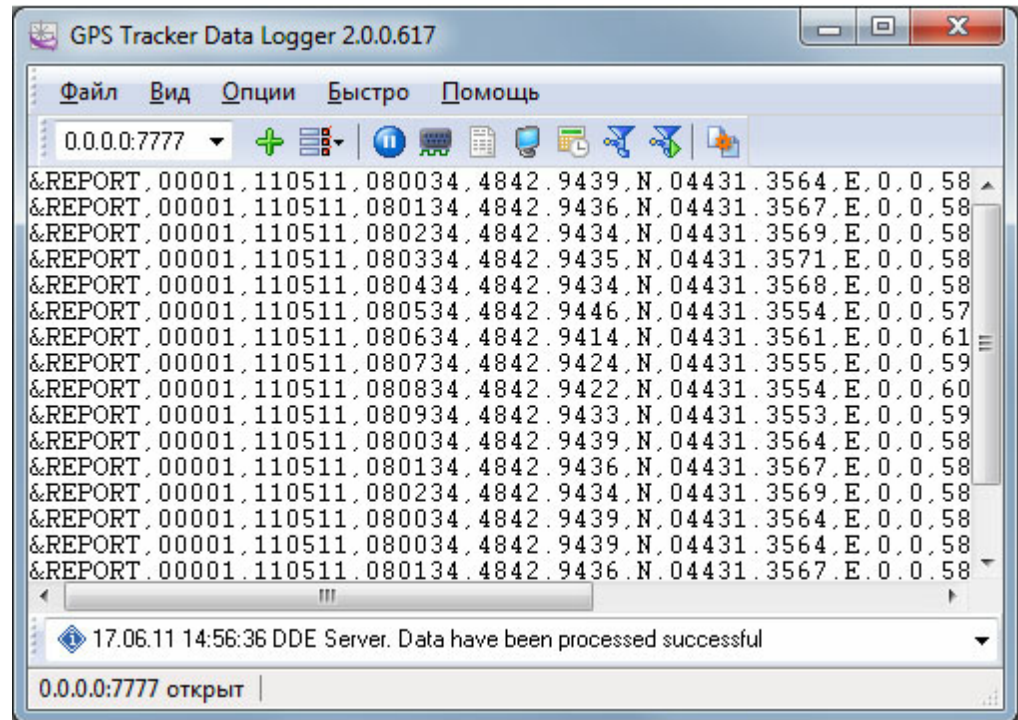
GPS Tracker Data Logger 2.0.0.617

Файл Вид Опции Быстро Помощь

0.0.0.0:7777

&REPORT,00001,110511,080034,4842.9439,N,04431.3564,E,0,0,58
&REPORT,00001,110511,080134,4842.9436,N,04431.3567,E,0,0,58
&REPORT,00001,110511,080234,4842.9434,N,04431.3569,E,0,0,58
&REPORT,00001,110511,080334,4842.9435,N,04431.3571,E,0,0,58
&REPORT,00001,110511,080434,4842.9434,N,04431.3568,E,0,0,58
&REPORT,00001,110511,080534,4842.9446,N,04431.3554,E,0,0,57
&REPORT,00001,110511,080634,4842.9414,N,04431.3561,E,0,0,61
&REPORT,00001,110511,080734,4842.9424,N,04431.3555,E,0,0,59
&REPORT,00001,110511,080834,4842.9422,N,04431.3554,E,0,0,60
&REPORT,00001,110511,080934,4842.9433,N,04431.3553,E,0,0,59
&REPORT,00001,110511,080034,4842.9439,N,04431.3564,E,0,0,58
&REPORT,00001,110511,080134,4842.9436,N,04431.3567,E,0,0,58
&REPORT,00001,110511,080234,4842.9434,N,04431.3569,E,0,0,58
&REPORT,00001,110511,080034,4842.9439,N,04431.3564,E,0,0,58
&REPORT,00001,110511,080034,4842.9439,N,04431.3564,E,0,0,58
&REPORT,00001,110511,080134,4842.9436,N,04431.3567,E,0,0,58

17.06.11 14:56:36 DDE Server. Data have been processed successful

0.0.0.0:7777 открыт